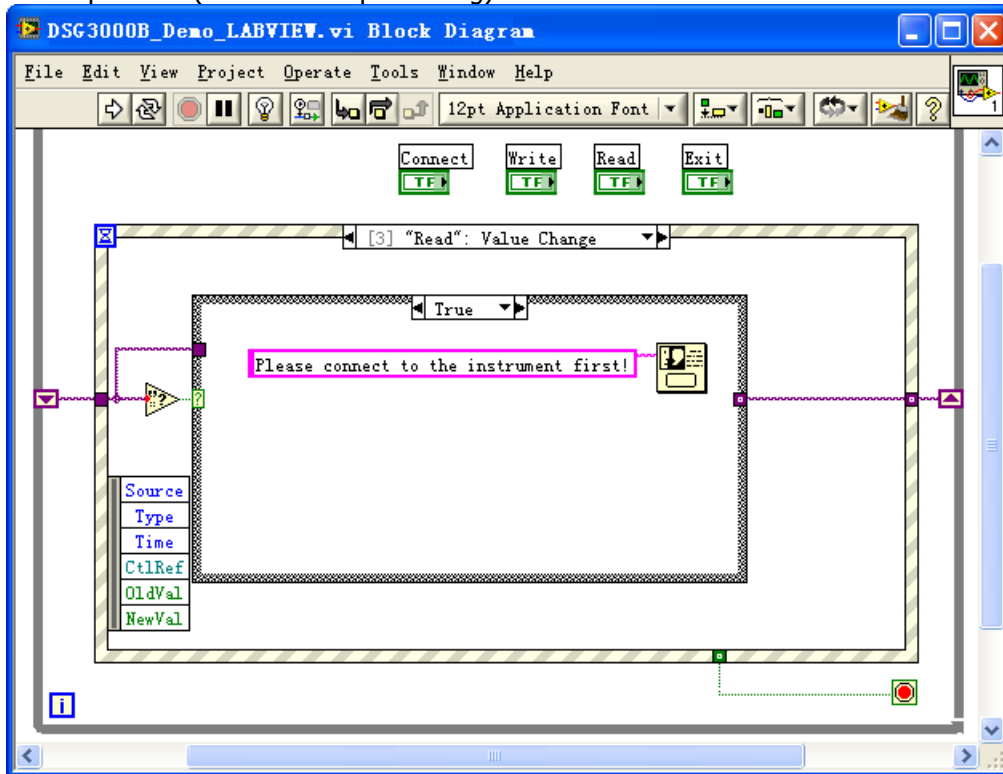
DSG3000B_Demo_LABVIEW.vi Block Diagram

File Edit View Project Operate Tools Window Help

12pt Application Font

Connect
TF

Write
TF

Read
TF

Exit
TF

[3] "Read": Value Change

True

Please connect to the instrument first!

?

Source
Type
Time
CtlRef
OldVal
NewVal

i

1